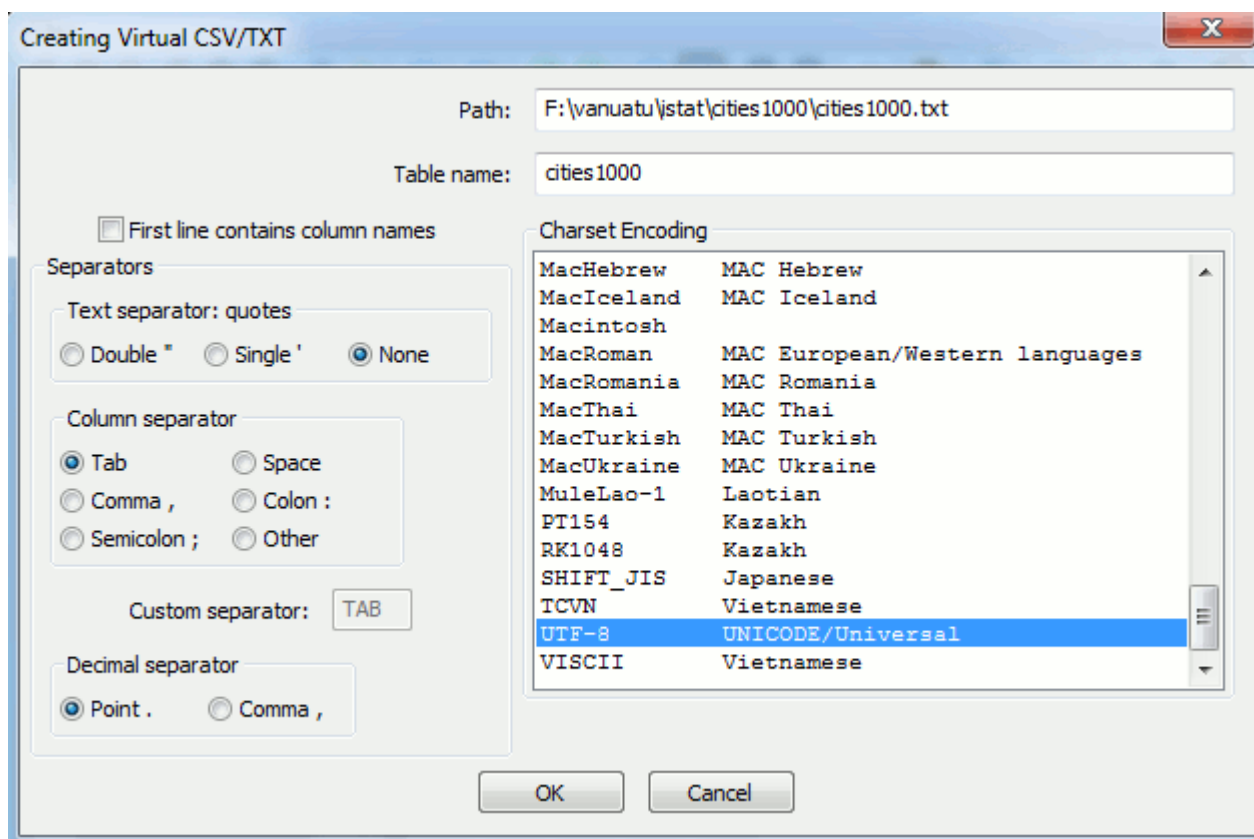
Creating Virtual CSV/TXT

Path: F:\vanuatu\istat\cities1000\cities1000.txt

Table name: cities1000

First line contains column names

Separators

Text separator: quotes

Double " Single ' None

Column separator

Tab Space

Comma , Colon :

Semicolon ; Other

Custom separator: TAB

Decimal separator

Point . Comma ,

Charset Encoding

| | |
|---|---|
| MacHebrew | MAC Hebrew |
| MacIceland | MAC Iceland |
| Macintosh | |
| MacRoman | MAC European/Western languages |
| MacRomania | MAC Romania |
| MacThai | MAC Thai |
| MacTurkish | MAC Turkish |
| MacUkraine | MAC Ukraine |
| MuleLao-1 | Laotian |
| PT154 | Kazakh |
| RK1048 | Kazakh |
| SHIFT_JIS | Japanese |
| TCVN | Vietnamese |
| UTF-8 | UNICODE/Universal |
| VISCII | Vietnamese |

OK Cancel